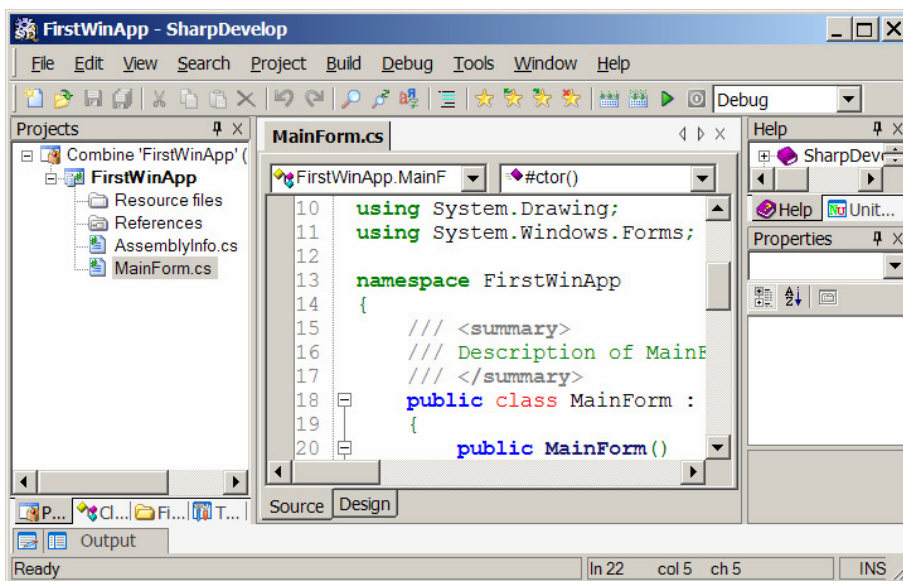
FirstWinApp - SharpDevelop

File Edit View Search Project Build Debug Tools Window Help

Debug

Projects

Combine 'FirstWinApp' (
FirstWinApp
Resource files
References
AssemblyInfo.cs
MainForm.cs

P... Cl... Fi... T...

MainForm.cs

FirstWinApp.MainF
#ctor()

10 using System.Drawing;
11 using System.Windows.Forms;
12
13 namespace FirstWinApp
14 {
15 /// <summary>
16 /// Description of MainF
17 /// </summary>
18 public class MainForm :
19 {
20 public MainForm()

Source Design

Help
SharpDeve
Help Unit...

Properties

Output

Ready | In 22 | col 5 | ch 5 | INS